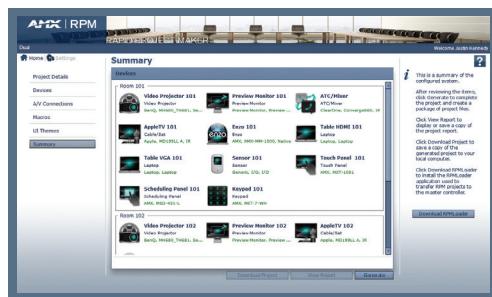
AMX | RPM
RAPID PROJECT MAKER
Deal
Welcome Justin Kennedy
Home Settings
Summary
?
Project Details
Devices
A/V Connections
Macros
UI Themes
Summary
Devices
Room 101
Video Projector 101
Video Projector
BenQ, MH680_THX81, Se...
Preview Monitor 101
Preview Monitor
Preview Monitor, Preview ...
ATC/Mixer
ATC/Mixer
ClearOne, Converge880, IR
AppleTV 101
Cable/Sat
Apple, MD199LL, A, IR
Enzo 101
Enzo
AMX, NMX-MM-1000, Native
Table HDMI 101
Laptop
Laptop, Laptop
Table VGA 101
Laptop
Laptop, Laptop
Sensor 101
Sensor
Generic, I/O, I/O
Touch Panel 101
Touch Panel
AMX, MST-1001
Scheduling Panel 101
Scheduling Panel
AMX, MSD-431-L
Keypad 101
Keypad
AMX, MET-7-WH
Room 102
Video Projector 102
Video Projector
BenQ, MH680_THX81, Se...
Preview Monitor 102
Preview Monitor
Preview Monitor, Preview ...
AppleTV 102
Cable/Sat
Apple, MD199LL, A, IR
i
This is a summary of the configured system.
After reviewing the items, click Generate to complete the project and create a package of project files.
Click View Report to display or save a copy of the project report.
Click Download Project to save a copy of the generated project to your local computer.
Click Download RPMLoader to install the RPMLoader application used to transfer RPM projects to the master controller.
Download RPMLoader
Download Project
View Report
Generate